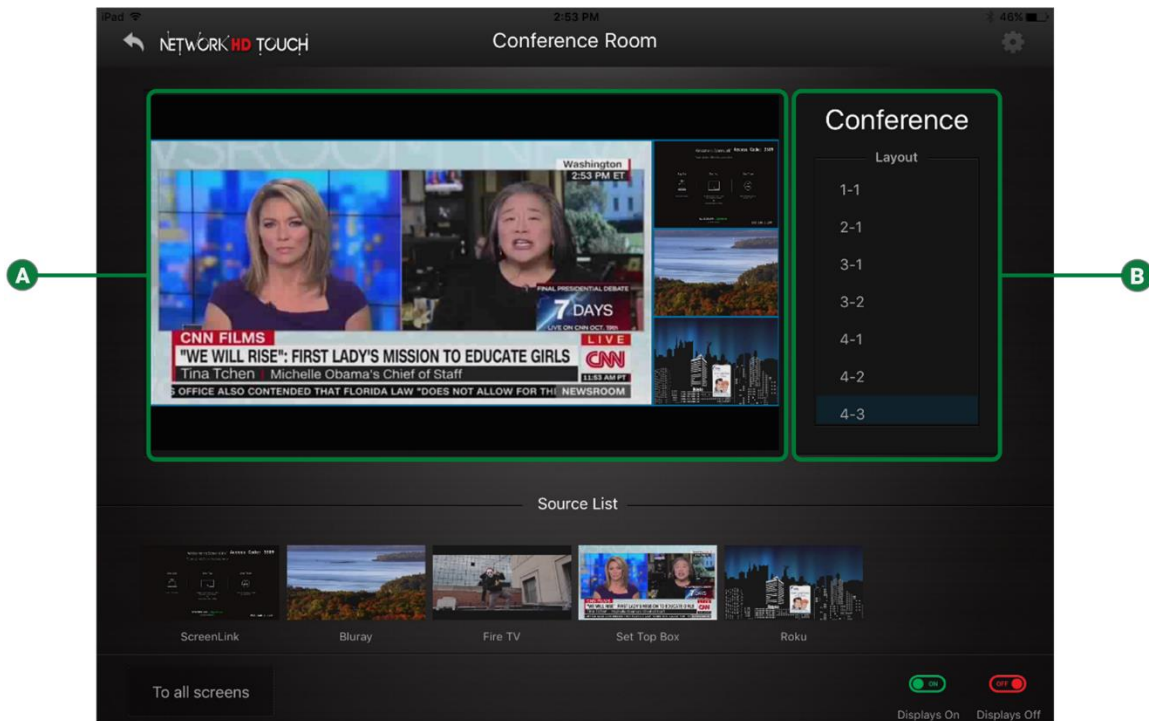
iPad
2:53 PM
46%
NETWORK HD TOUCH
Conference Room

Washington
2:53 PM ET
FINAL PRESIDENTIAL DEBATE
7 DAYS
LIVE ON CNN OCT. 19th
CNN FILMS
LIVE
"WE WILL RISE": FIRST LADY'S MISSION TO EDUCATE GIRLS
CNN
Tina Tchen | Michelle Obama's Chief of Staff
11:53 AM PT
S OFFICE ALSO CONTENDED THAT FLORIDA LAW "DOES NOT ALLOW FOR THE NEWSROOM

Conference
Layout
1-1
2-1
3-1
3-2
4-1
4-2
4-3

A
B

Source List
ScreenLink
Bluray
Fire TV
Set Top Box
Roku

To all screens
ON
OFF
Displays On
Displays Off